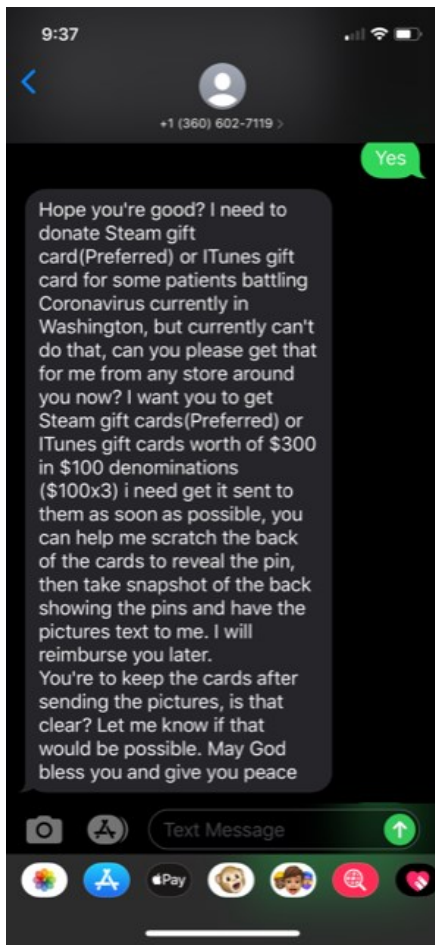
9:37

+1 (360) 602-7119 >

Yes

Hope you're good? I need to donate Steam gift card(Preferred) or ITunes gift card for some patients battling Coronavirus currently in Washington, but currently can't do that, can you please get that for me from any store around you now? I want you to get Steam gift cards(Preferred) or ITunes gift cards worth of $300 in $100 denominations ($100x3) i need get it sent to them as soon as possible, you can help me scratch the back of the cards to reveal the pin, then take snapshot of the back showing the pins and have the pictures text to me. I will reimburse you later.
You're to keep the cards after sending the pictures, is that clear? Let me know if that would be possible. May God bless you and give you peace

Text Message

Pay